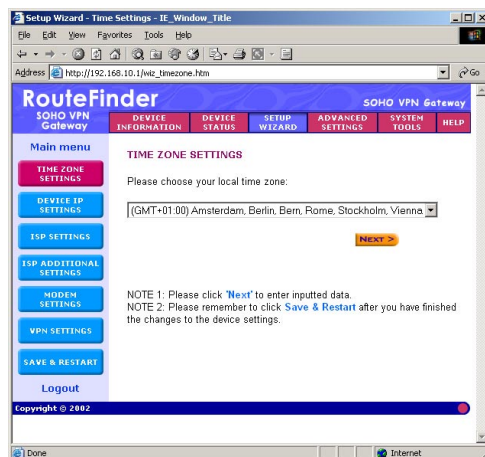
Setup Wizard - Time Settings - IE_Window_Title

File Edit View Favorites Tools Help

Address http://192.168.10.1/wiz_timezone.htm Go

RouteFinder SOHO VPN Gateway

SOHO VPN Gateway

DEVICE INFORMATION | DEVICE STATUS | SETUP WIZARD | ADVANCED SETTINGS | SYSTEM TOOLS | HELP

Main menu

TIME ZONE SETTINGS

DEVICE IP SETTINGS

ISP SETTINGS

ISP ADDITIONAL SETTINGS

MODEM SETTINGS

VPN SETTINGS

SAVE & RESTART

Logout

TIME ZONE SETTINGS

Please choose your local time zone:

(GMT+01:00) Amsterdam, Berlin, Bern, Rome, Stockholm, Vienna

NEXT >

NOTE 1: Please click 'Next' to enter inputted data.
NOTE 2: Please remember to click Save & Restart after you have finished the changes to the device settings.

Copyright © 2002

Done

Internet